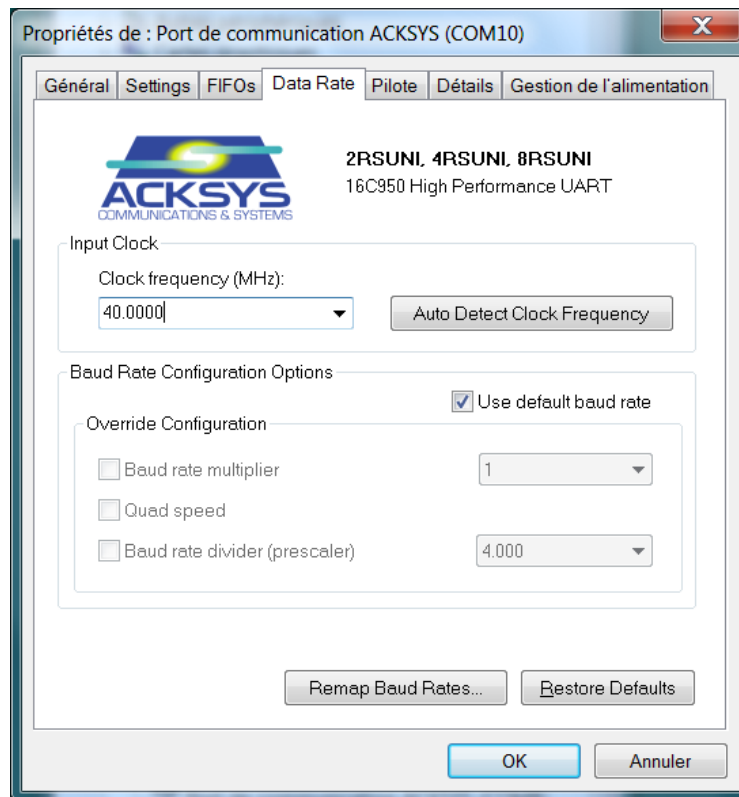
Propriétés de : Port de communication ACKSYS (COM10)

X

Général | Settings | FIFOs | Data Rate | Pilote | Détails | Gestion de l'alimentation

ACKSYS
COMMUNICATIONS & SYSTEMS

2RSUNI, 4RSUNI, 8RSUNI
16C950 High Performance UART

Input Clock

Clock frequency (MHz):

40.0000

Auto Detect Clock Frequency

Baud Rate Configuration Options

Use default baud rate

Override Configuration

Baud rate multiplier

1

Quad speed

Baud rate divider (prescaler)

4.000

Remap Baud Rates...

Restore Defaults

OK

Annuler